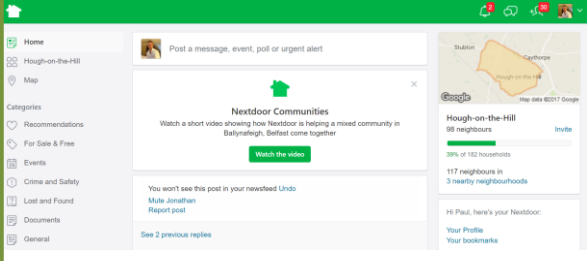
2
36

Home
Hough-on-the-Hill
Map

Categories
Recommendations
For Sale & Free
Events
Crime and Safety
Lost and Found
Documents
General

Post a message, event, poll or urgent alert

Nextdoor Communities
Watch a short video showing how Nextdoor is helping a mixed community in Ballynafeigh, Belfast come together
Watch the video

You won't see this post in your newsfeed Undo
Mute Jonathan
Report post

See 2 previous replies

Stubton
Caythorpe
Hough-on-the-Hill
Google
Map data ©2017 Google

Hough-on-the-Hill
98 neighbours
Invite
39% of 182 households

117 neighbours in
3 nearby neighbourhoods

Hi Paul, here's your Nextdoor:
Your Profile
Your bookmarks